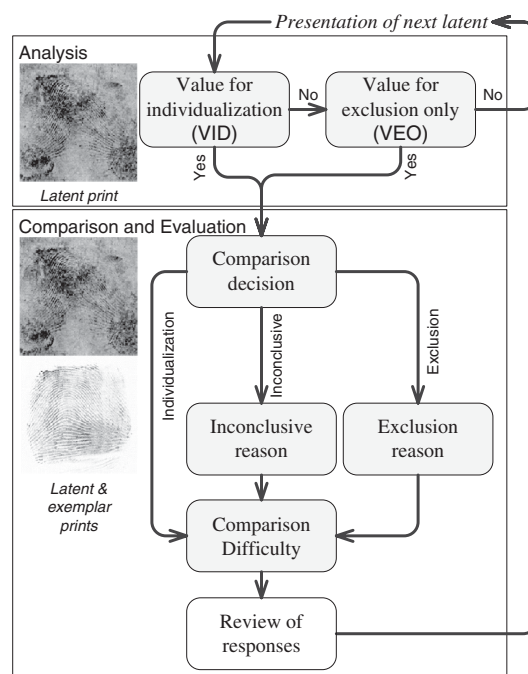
Presentation of next latent

Analysis

Latent print

Value for individualization (VID)

No

Value for exclusion only (VEO)

No

Yes

Yes

Comparison and Evaluation

Latent & exemplar prints

Comparison decision

Individualization

Inconclusive

Exclusion

Inconclusive reason

Exclusion reason

Comparison Difficulty

Review of responses